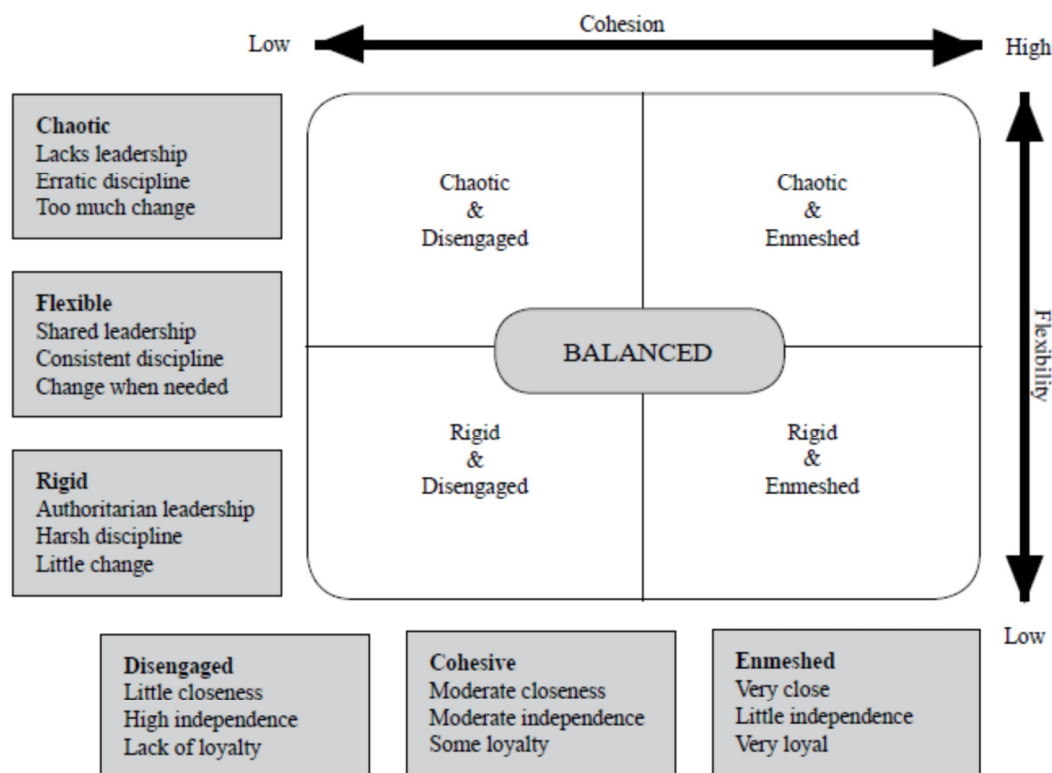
Cohesion

Low

High

Chaotic
Lacks leadership
Erratic discipline
Too much change

Flexible
Shared leadership
Consistent discipline
Change when needed

Rigid
Authoritarian leadership
Harsh discipline
Little change

Chaotic & Disengaged

Chaotic & Enmeshed

BALANCED

Rigid & Disengaged

Rigid & Enmeshed

Flexibility

Low

Disengaged
Little closeness
High independence
Lack of loyalty

Cohesive
Moderate closeness
Moderate independence
Some loyalty

Enmeshed
Very close
Little independence
Very loyal